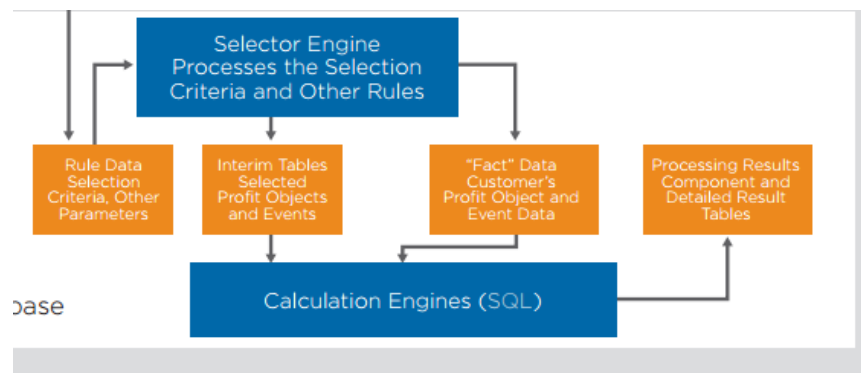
Selector Engine Processes the Selection Criteria and Other Rules

Rule Data Selection Criteria, Other Parameters

Interim Tables Selected Profit Objects and Events

"Fact" Data Customer's Profit Object and Event Data

Processing Results Component and Detailed Result Tables

base

Calculation Engines (SQL)